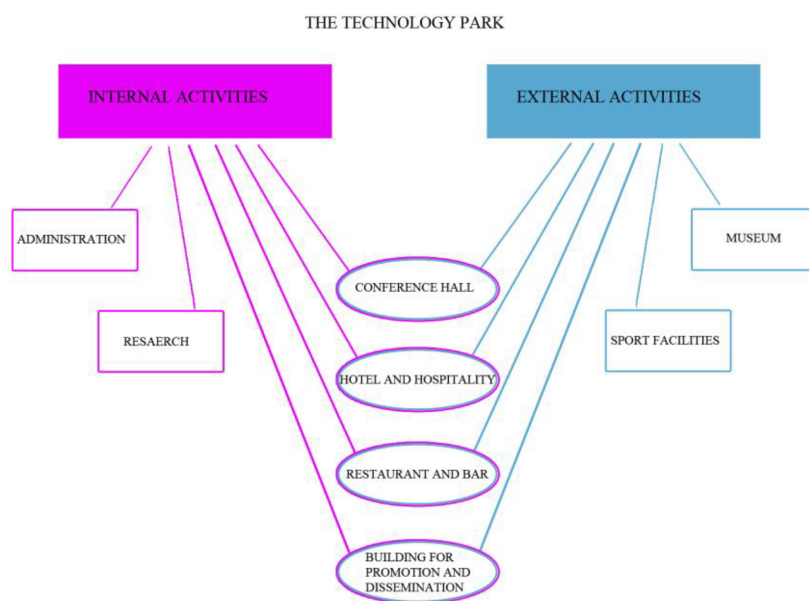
THE TECHNOLOGY PARK

INTERNAL ACTIVITIES

EXTERNAL ACTIVITIES

ADMINISTRATION

RESAERCH

CONFERENCE HALL

HOTEL AND HOSPITALITY

RESTAURANT AND BAR

BUILDING FOR PROMOTION AND DISSEMINATION

MUSEUM

SPORT FACILITIES